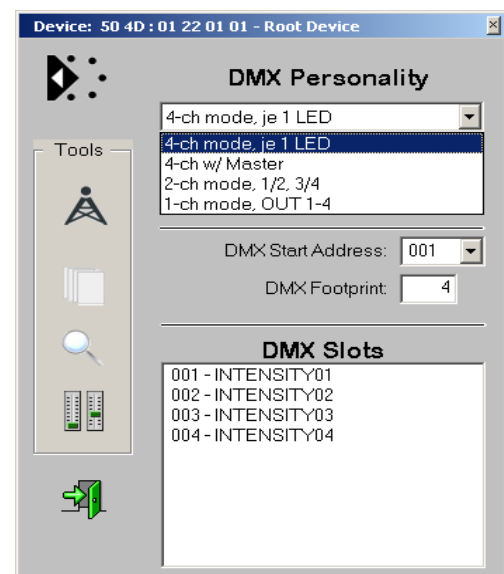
Device: 50 4D : 01 22 01 01 - Root Device

×

DMX Personality

4-ch mode, je 1 LED

4-ch mode, je 1 LED
4-ch w/ Master
2-ch mode, 1/2, 3/4
1-ch mode, OUT 1-4

Tools

DMX Start Address: 001

DMX Footprint: 4

DMX Slots

001 - INTENSITY01
002 - INTENSITY02
003 - INTENSITY03
004 - INTENSITY04